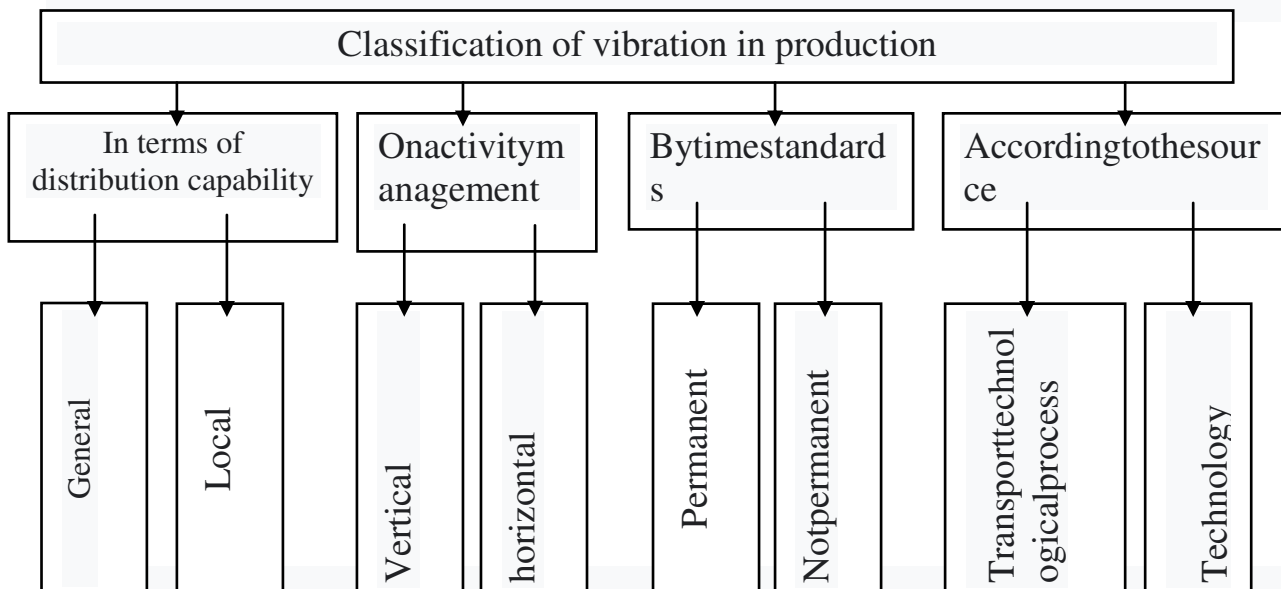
Classification of vibration in production

In terms of distribution capability

Onactivitym anagement

Bytimestandard s

Accordingtothesour ce

General

Local

Vertical

horizontal

Permanent

Notpermanent

Transporttechnol ogicalprocess

Technology